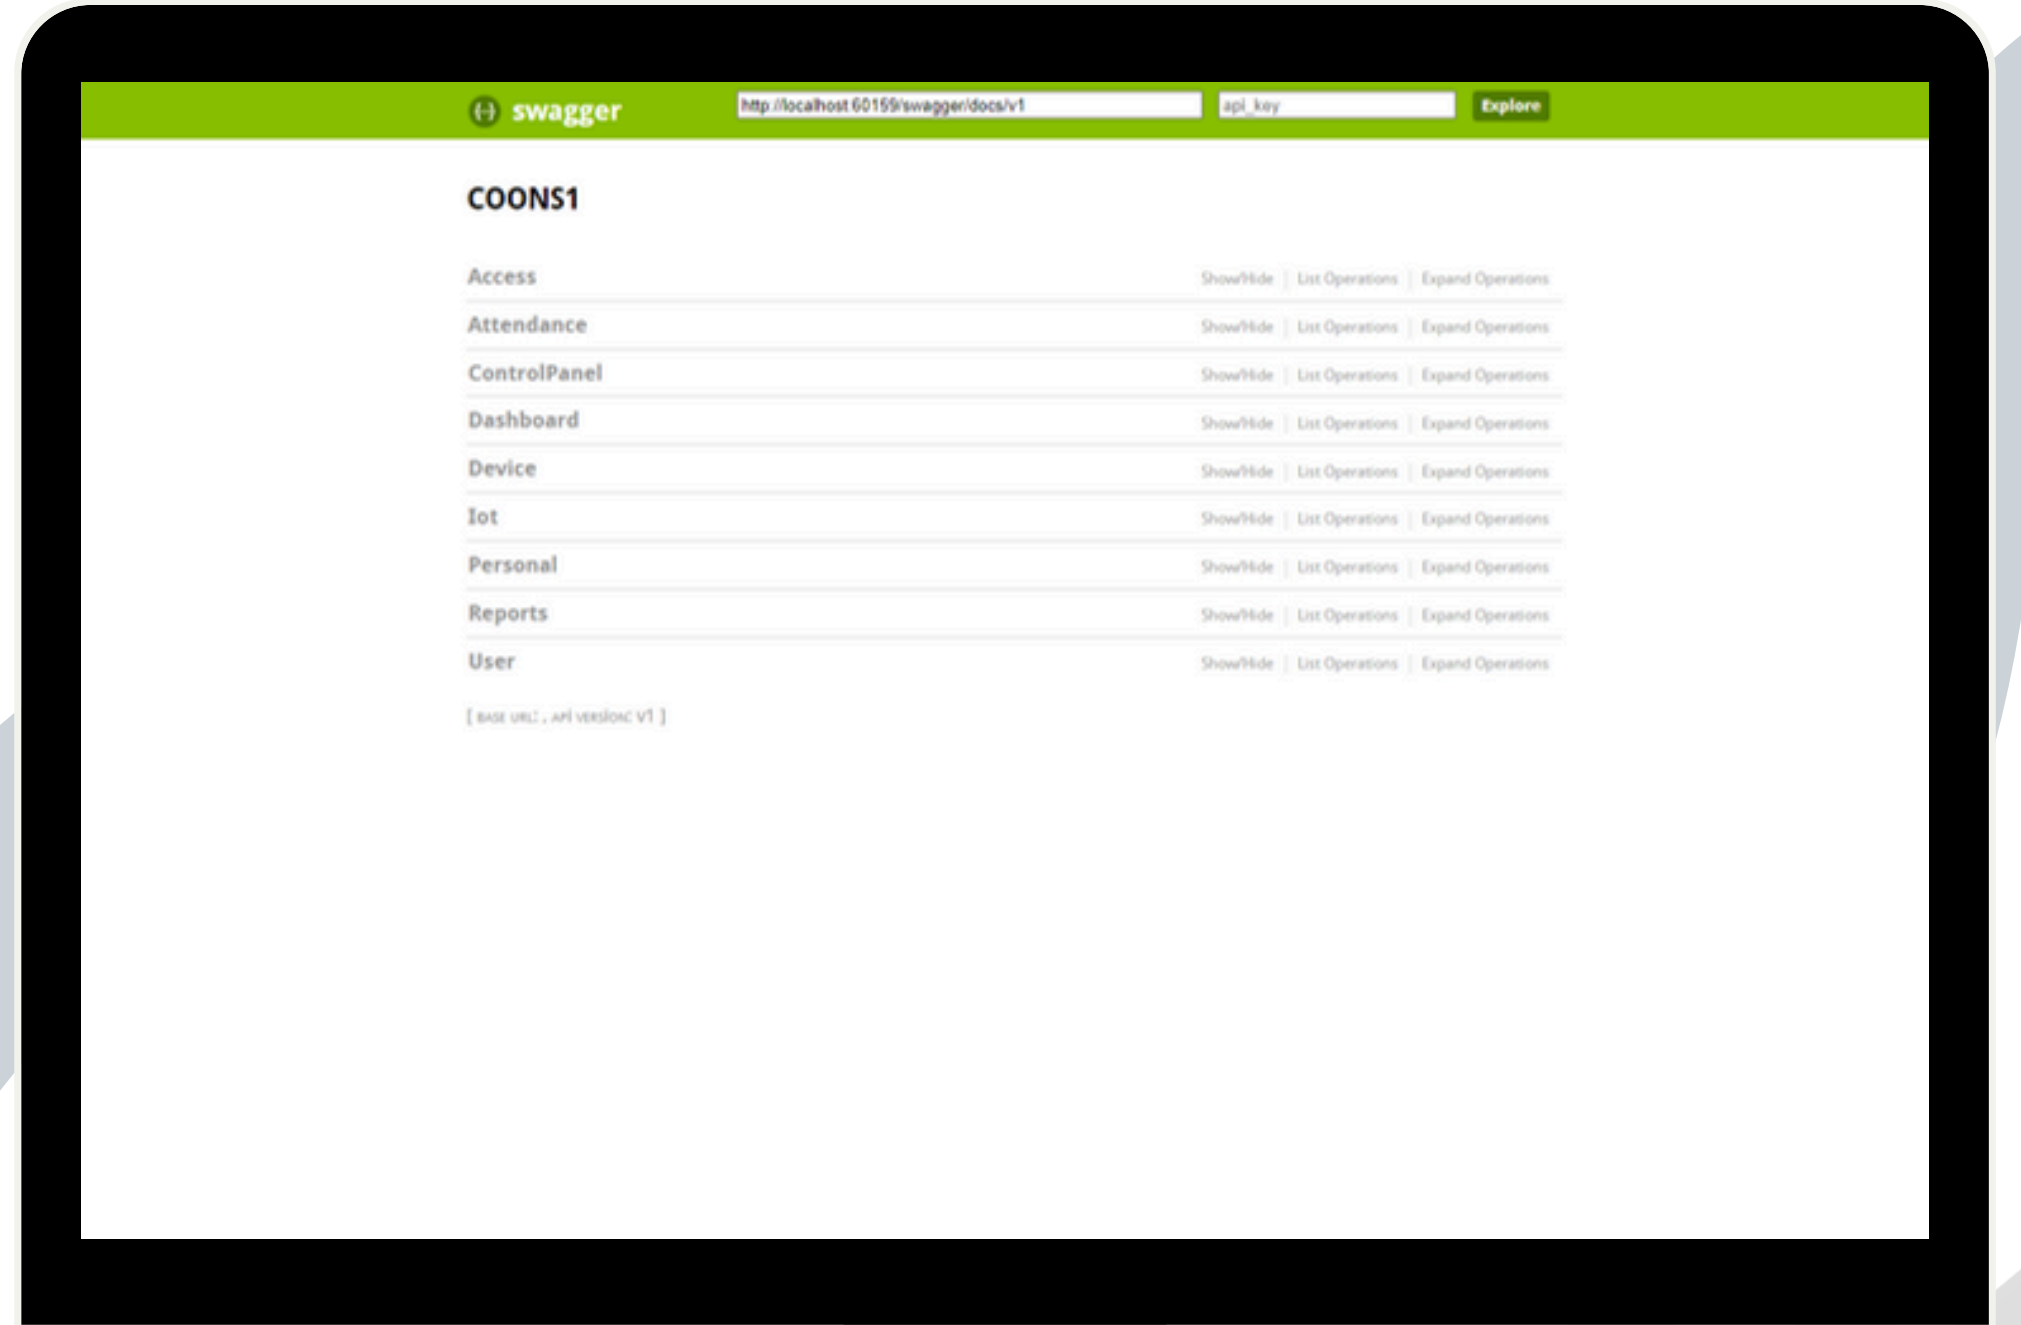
{-} swagger http://localhost:60159/swagger/docs/v1 api_key Explore

COONS1

Access Show/Hide | List Operations | Expand Operations

Attendance Show/Hide | List Operations | Expand Operations

ControlPanel Show/Hide | List Operations | Expand Operations

Dashboard Show/Hide | List Operations | Expand Operations

Device Show/Hide | List Operations | Expand Operations

Iot Show/Hide | List Operations | Expand Operations

Personal Show/Hide | List Operations | Expand Operations

Reports Show/Hide | List Operations | Expand Operations

User Show/Hide | List Operations | Expand Operations

[ BASE URL: , API VERSION: V1 ]